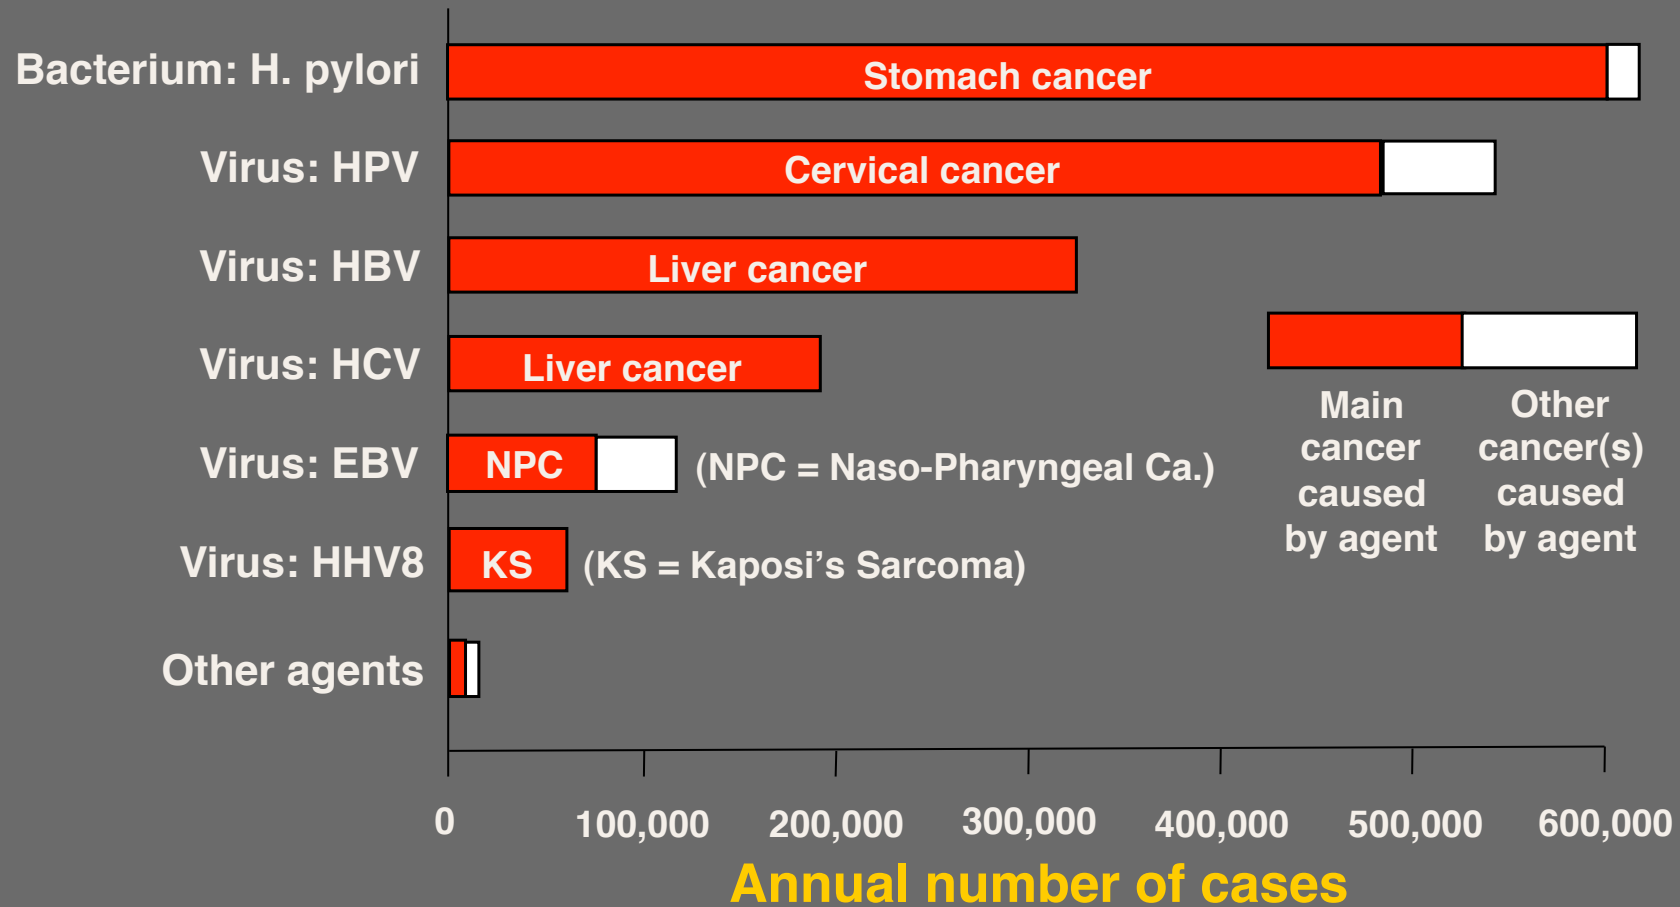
Bacterium: H. pylori
Stomach cancer

Virus: HPV
Cervical cancer

Virus: HBV
Liver cancer

Virus: HCV
Liver cancer

Virus: EBV
NPC
(NPC = Naso-Pharyngeal Ca.)

Virus: HHV8
KS
(KS = Kaposi's Sarcoma)

Other agents

Main cancer caused by agent

Other cancer(s) caused by agent

0
100,000
200,000
300,000
400,000
500,000
600,000

Annual number of cases